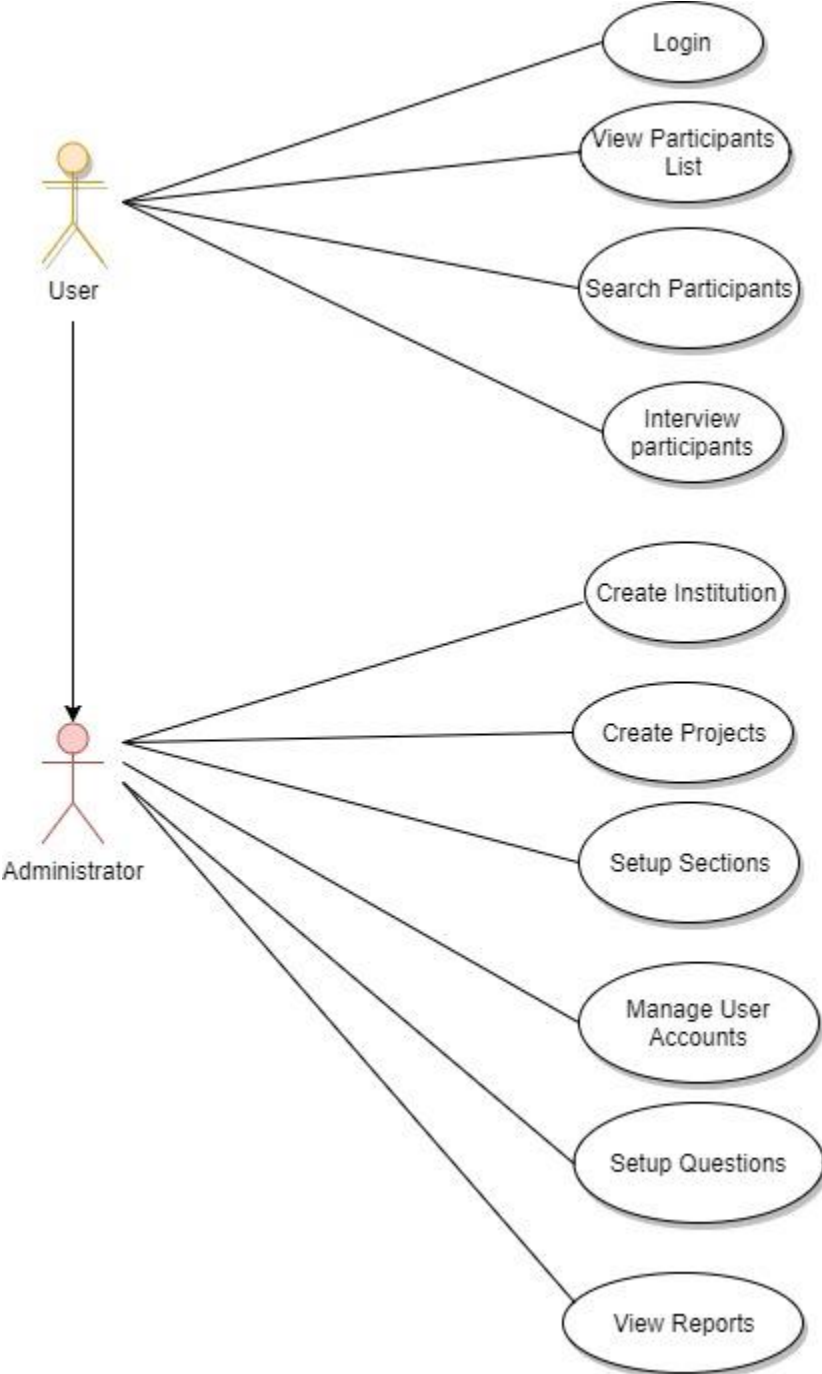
User

Login

View Participants List

Search Participants

Interview participants

Administrator

Create Institution

Create Projects

Setup Sections

Manage User Accounts

Setup Questions

View Reports